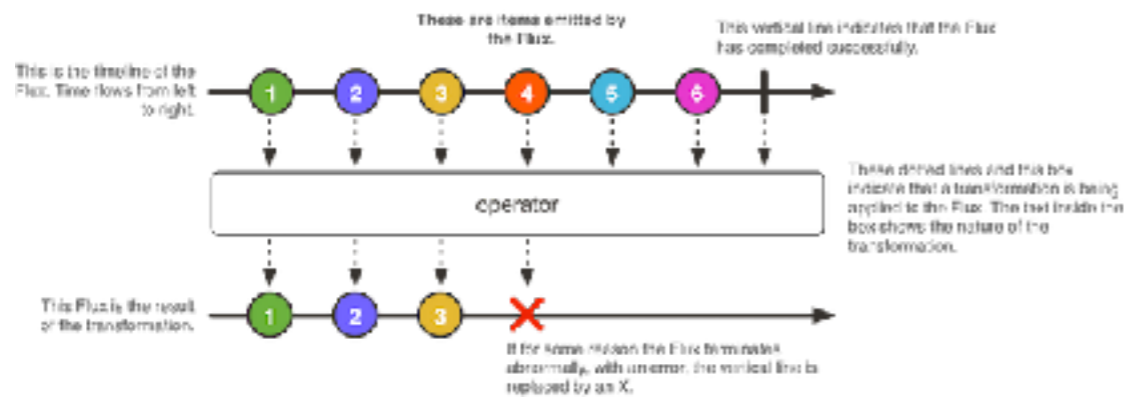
These are items emitted by the Flux.

This vertical line indicates that the Flux has completed successfully.

This is the timeline of the Flux. Time flows from left to right.

1
2
3
4
5
6

operator

These dotted lines and this box indicate that a transformation is being applied to the Flux. The text inside the box shows the nature of the transformation.

This Flux is the result of the transformation.

1
2
3

If for some reason the Flux terminates abnormally, with an error, the vertical line is replaced by an X.